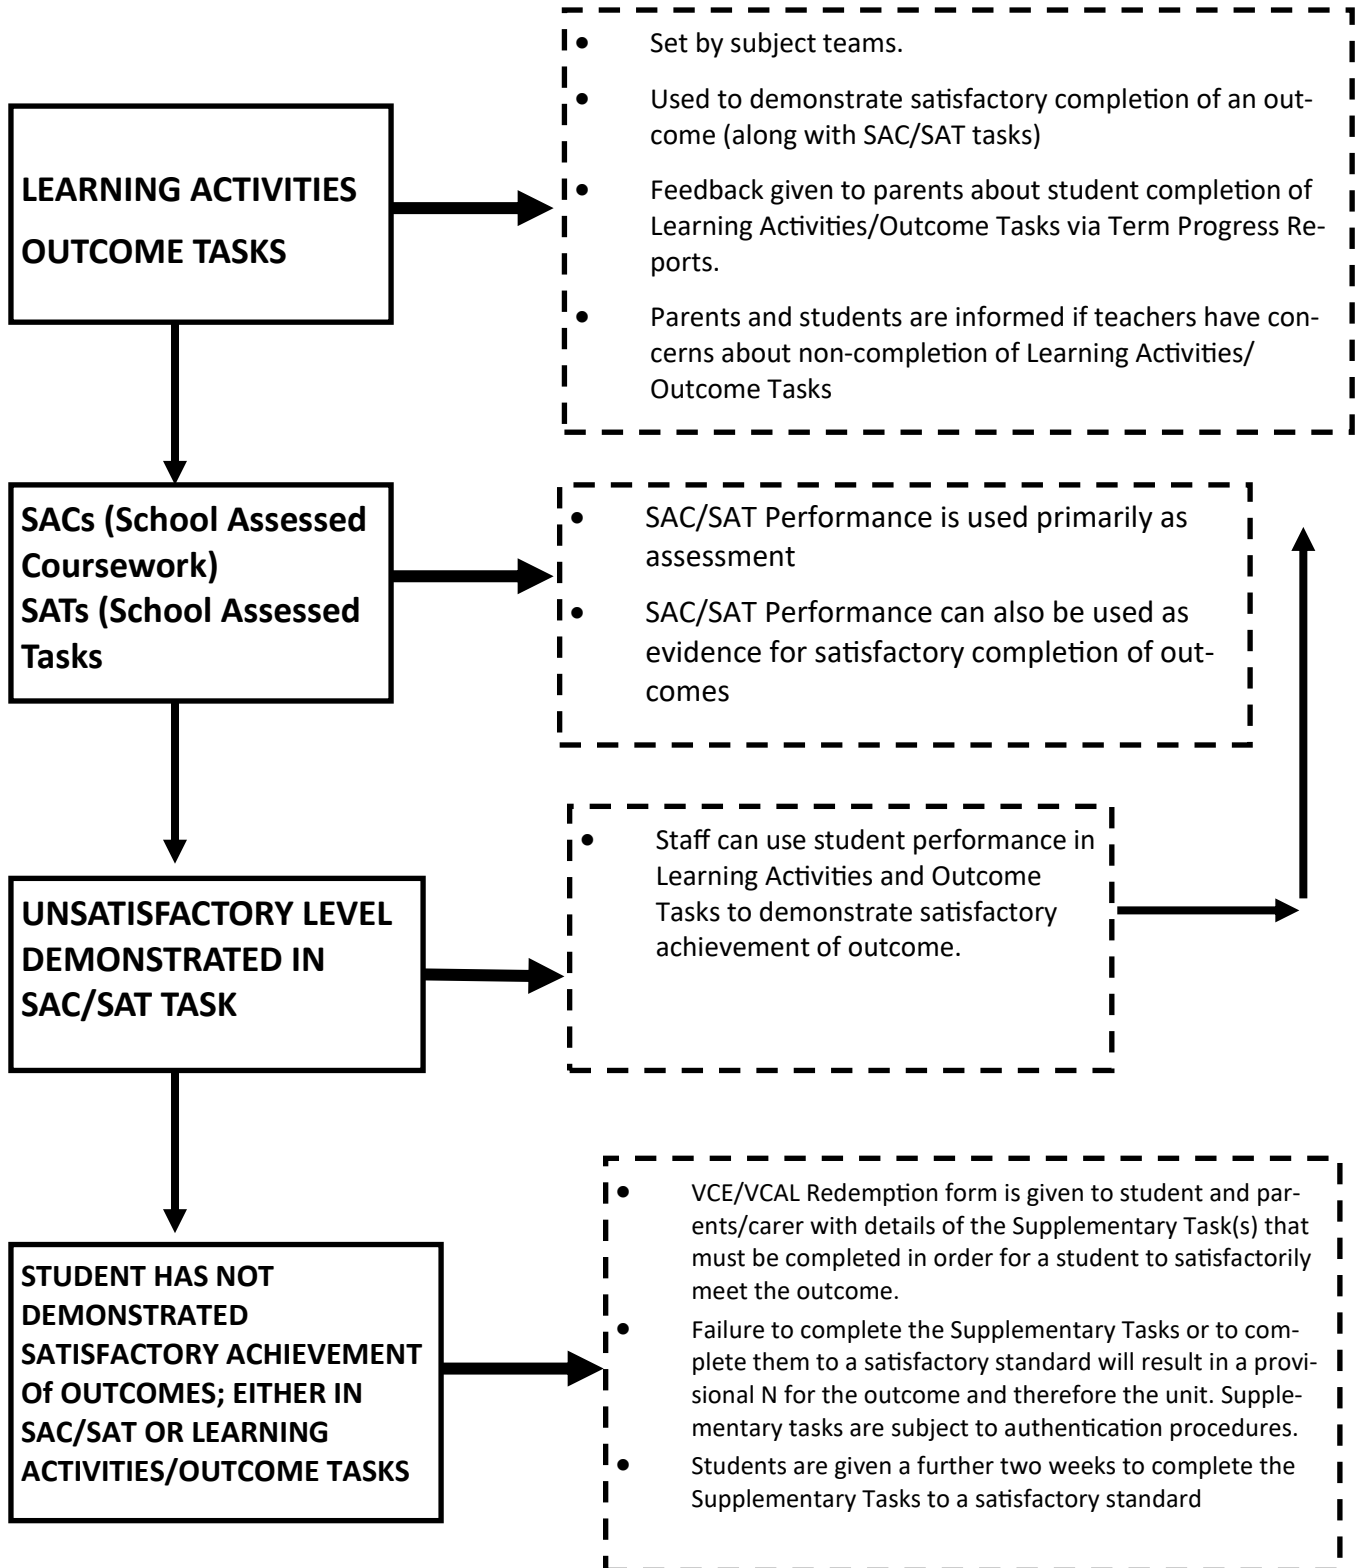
LEARNING ACTIVITIES

OUTCOME TASKS

- Set by subject teams.
- Used to demonstrate satisfactory completion of an outcome (along with SAC/SAT tasks)
- Feedback given to parents about student completion of Learning Activities/Outcome Tasks via Term Progress Reports.
- Parents and students are informed if teachers have concerns about non-completion of Learning Activities/ Outcome Tasks

SACs (School Assessed Coursework)
SATs (School Assessed Tasks

- SAC/SAT Performance is used primarily as assessment
- SAC/SAT Performance can also be used as evidence for satisfactory completion of outcomes

UNSATISFACTORY LEVEL DEMONSTRATED IN SAC/SAT TASK

- Staff can use student performance in Learning Activities and Outcome Tasks to demonstrate satisfactory achievement of outcome.

STUDENT HAS NOT DEMONSTRATED SATISFACTORY ACHIEVEMENT Of OUTCOMES; EITHER IN SAC/SAT OR LEARNING ACTIVITIES/OUTCOME TASKS

- VCE/VCAL Redemption form is given to student and parents/carer with details of the Supplementary Task(s) that must be completed in order for a student to satisfactorily meet the outcome.
- Failure to complete the Supplementary Tasks or to complete them to a satisfactory standard will result in a provisional N for the outcome and therefore the unit. Supplementary tasks are subject to authentication procedures.
- Students are given a further two weeks to complete the Supplementary Tasks to a satisfactory standard